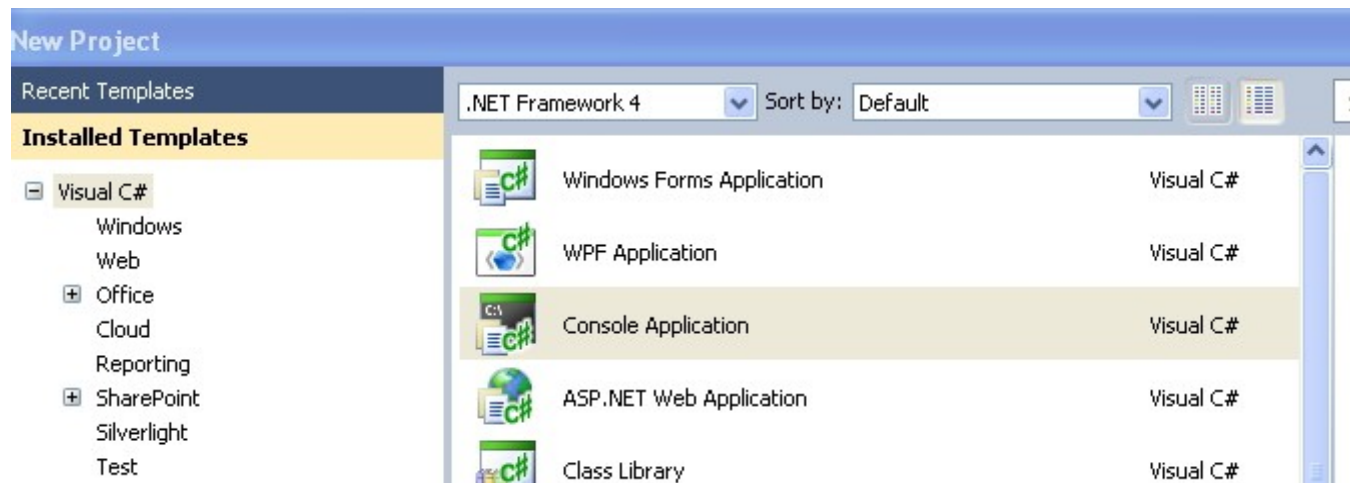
New Project

Recent Templates

Installed Templates

⊟ Visual C#
Windows
Web
⊞ Office
Cloud
Reporting
⊞ SharePoint
Silverlight
Test

.NET Framework 4 Sort by: Default

| | | |
|---|---|---|
| C# | Windows Forms Application | Visual C# |
| C# | WPF Application | Visual C# |
| C:\ C# | Console Application | Visual C# |
| C# | ASP.NET Web Application | Visual C# |
| C# | Class Library | Visual C# |